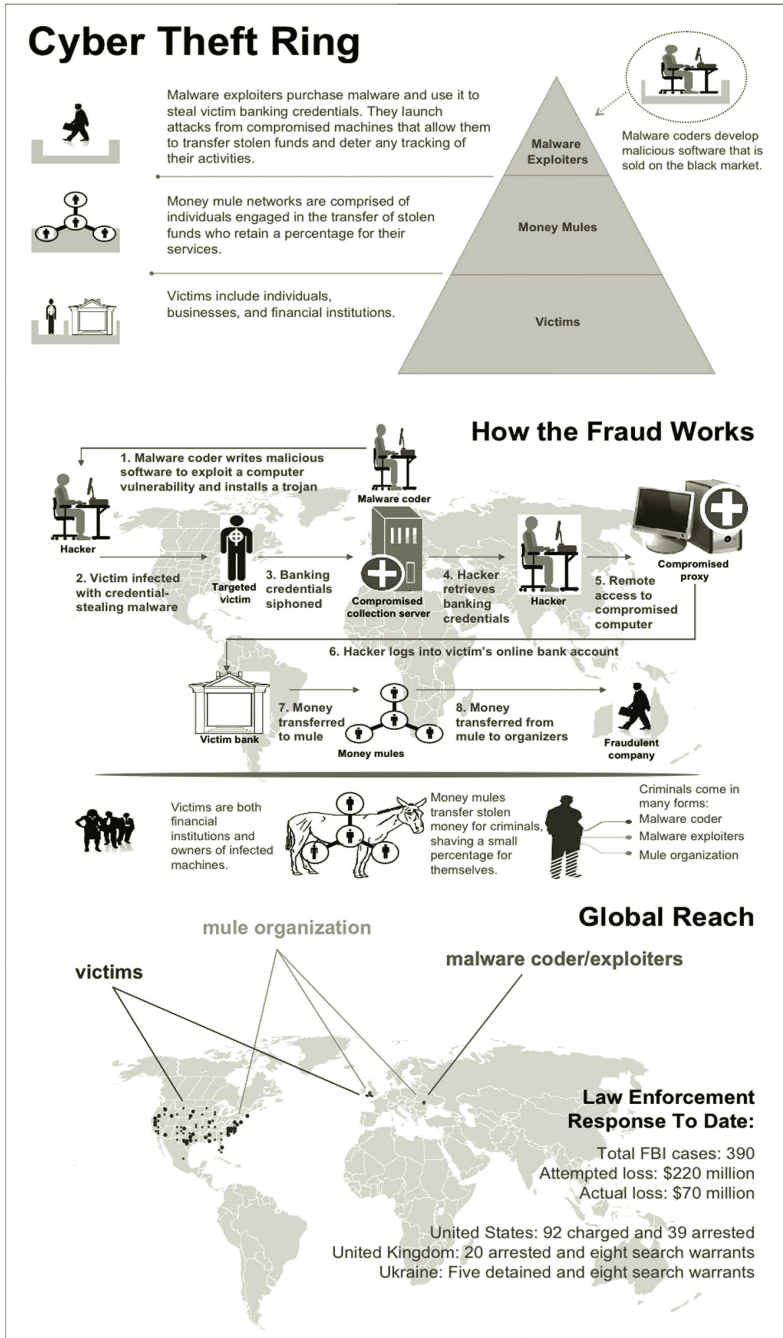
Cyber Theft Ring

Malware exploiters purchase malware and use it to steal victim banking credentials. They launch attacks from compromised machines that allow them to transfer stolen funds and deter any tracking of their activities.

Money mule networks are comprised of individuals engaged in the transfer of stolen funds who retain a percentage for their services.

Victims include individuals, businesses, and financial institutions.

Malware coders develop malicious software that is sold on the black market.

Malware Exploiters

Money Mules

Victims

How the Fraud Works

1. Malware coder writes malicious software to exploit a computer vulnerability and installs a trojan

Malware coder

Hacker

2. Victim infected with credential-stealing malware

Targeted victim

3. Banking credentials siphoned

Compromised collection server

4. Hacker retrieves banking credentials

Hacker

5. Remote access to compromised computer

Compromised proxy

6. Hacker logs into victim's online bank account

Victim bank

7. Money transferred to mule

Money mules

8. Money transferred from mule to organizers

Fraudulent company

Victims are both financial institutions and owners of infected machines.

Money mules transfer stolen money for criminals, shaving a small percentage for themselves.

Criminals come in many forms:
Malware coder
Malware exploiters
Mule organization

Global Reach

mule organization

victims

malware coder/exploiters

Law Enforcement Response To Date:

Total FBI cases: 390
Attempted loss: $220 million
Actual loss: $70 million

United States: 92 charged and 39 arrested
United Kingdom: 20 arrested and eight search warrants
Ukraine: Five detained and eight search warrants